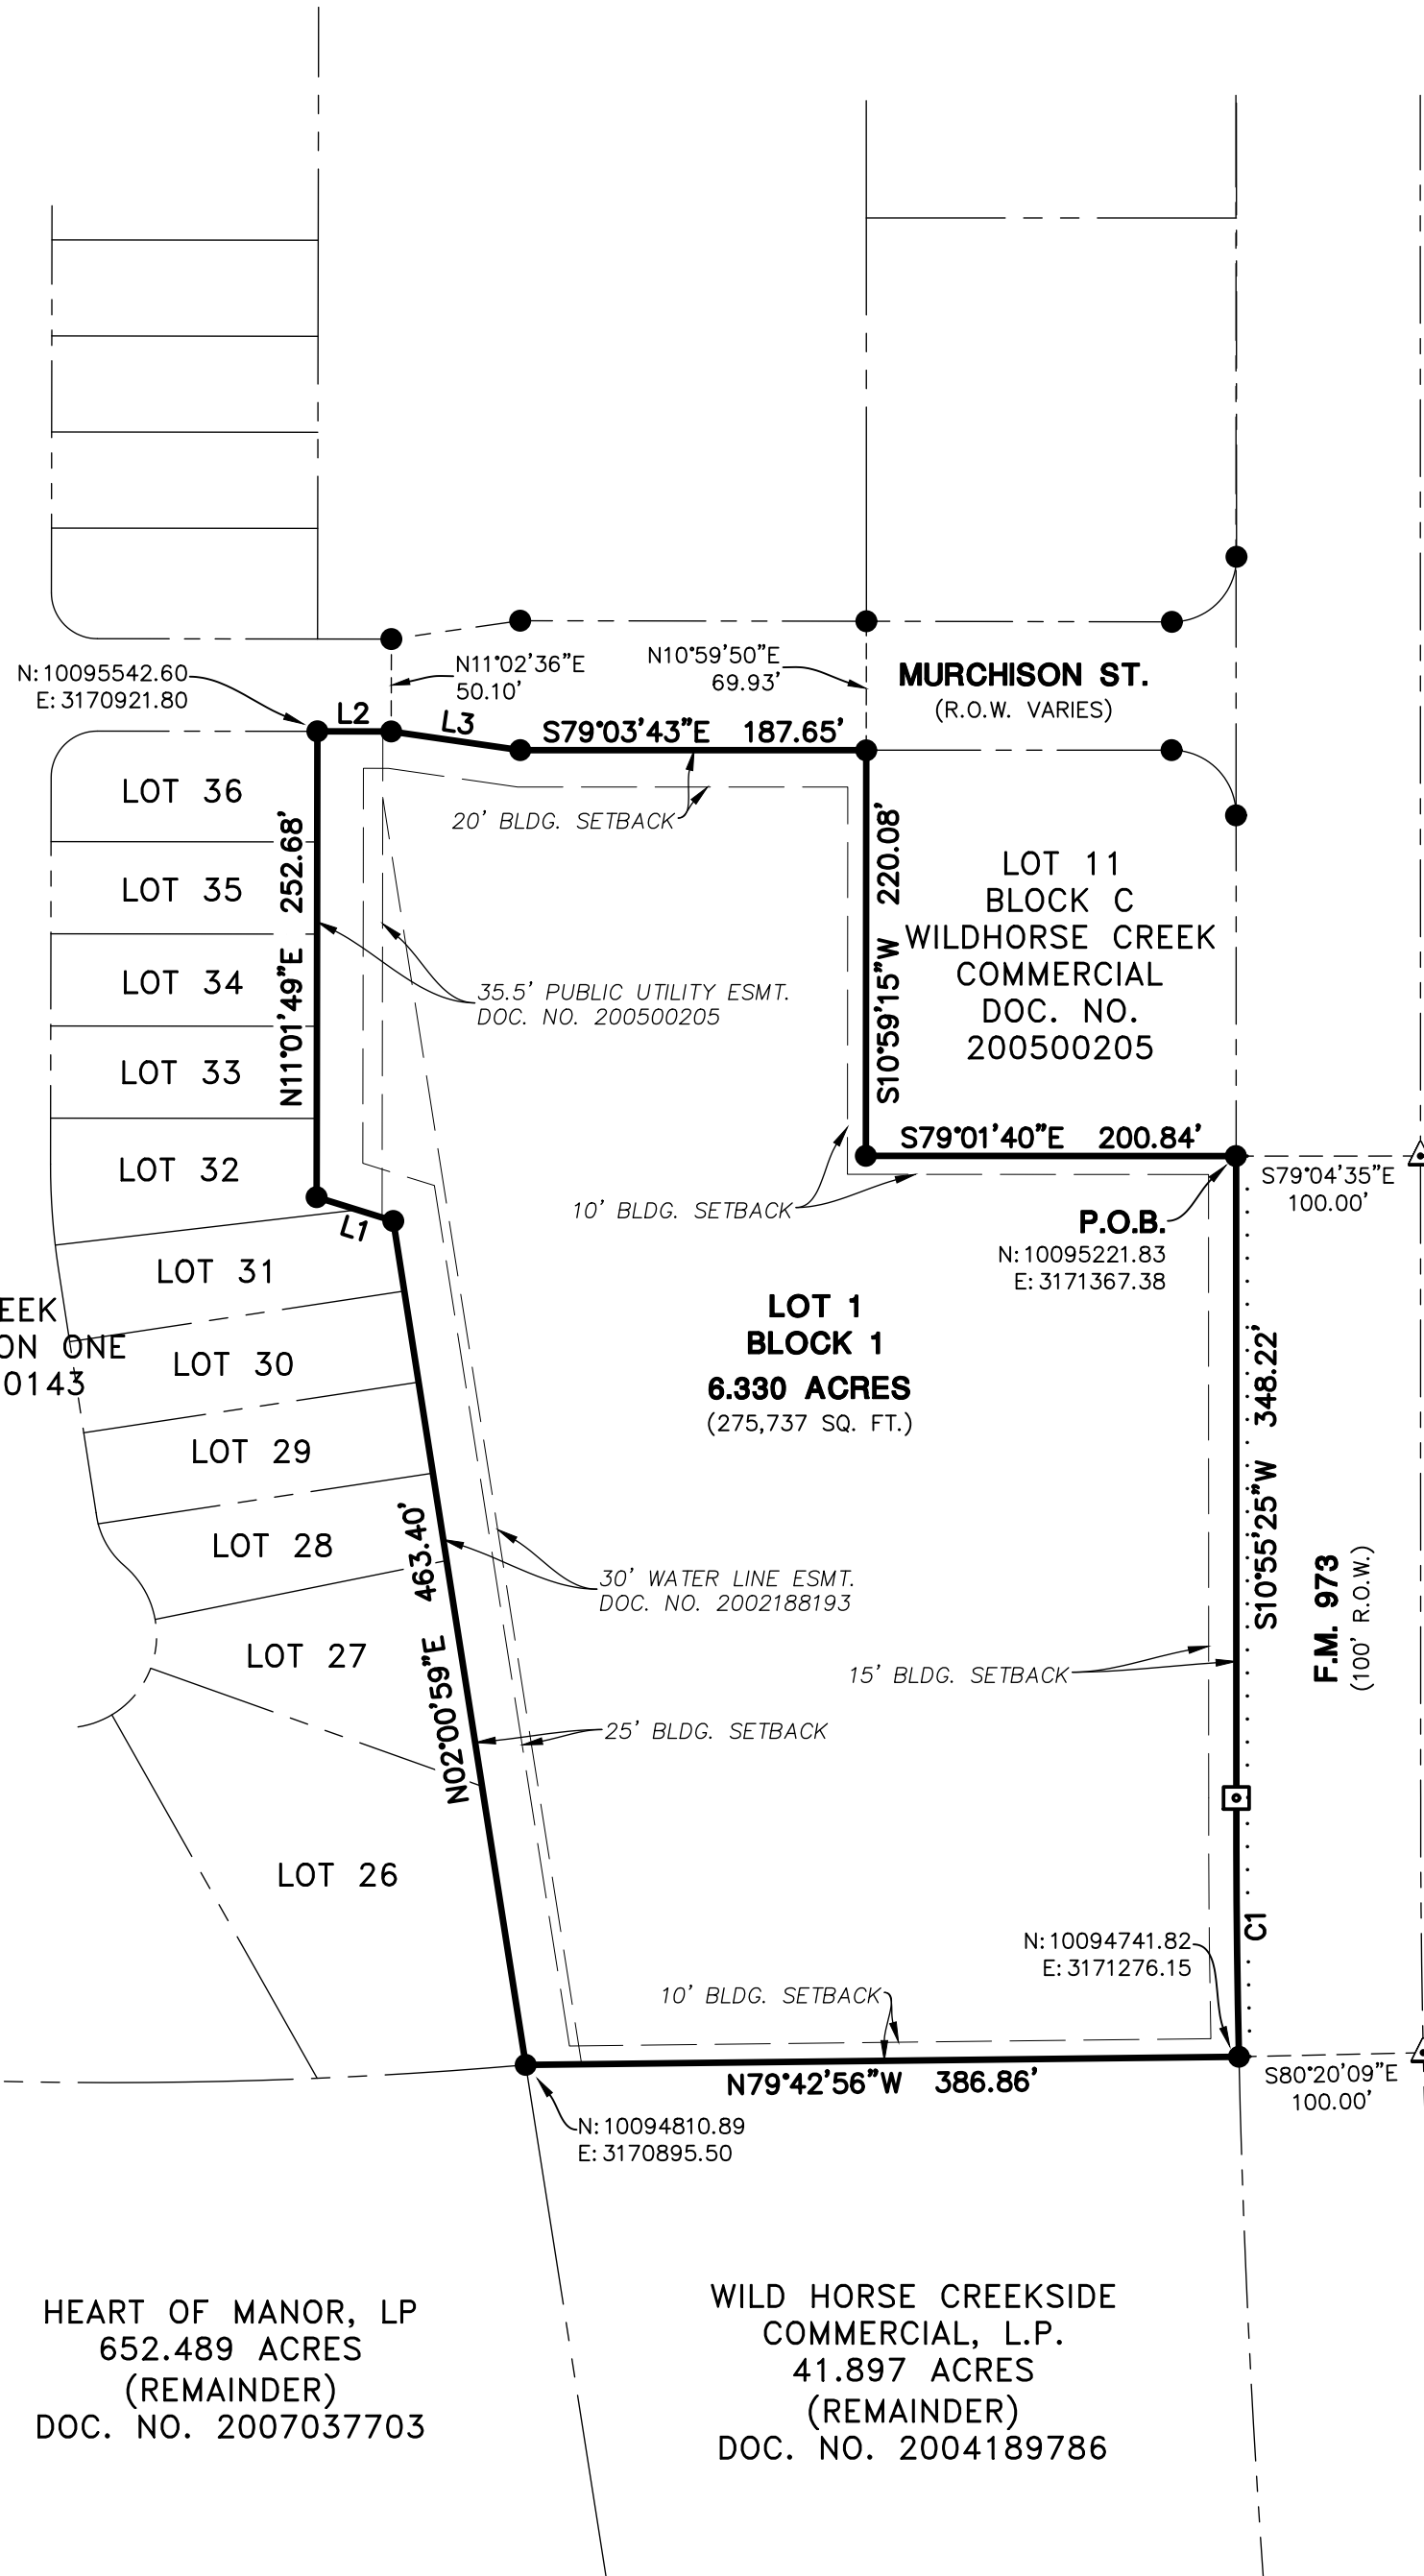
N:10095542.60
E:3170921.80

L2

L3

N11°02'36"E
50.10'

N10°59'50"E
69.93'

MURCHISON ST.
(R.O.W. VARIES)

S79°03'43"E 187.65'

20' BLDG. SETBACK

LOT 36

LOT 35

LOT 34

LOT 33

LOT 32

N11°01'49"E 252.68'

35.5' PUBLIC UTILITY ESMT.
DOC. NO. 200500205

S10°59'15"W 220.08'

LOT 11
BLOCK C
WILDHORSE CREEK
COMMERCIAL
DOC. NO.
200500205

S79°01'40"E 200.84'

10' BLDG. SETBACK

L1

S79°04'35"E
100.00'

P.O.B.
N:10095221.83
E:3171367.38

LOT 31

EEK
ON ONE
0143

LOT 30

LOT 1
BLOCK 1
6.330 ACRES
(275,737 SQ. FT.)

LOT 29

LOT 28

S10°55'25"W 348.22'

F.M. 973
(100' R.O.W.)

N02°00'59"E 463.40'

30' WATER LINE ESMT.
DOC. NO. 2002188193

LOT 27

15' BLDG. SETBACK

25' BLDG. SETBACK

LOT 26

C1

N:10094741.82
E:3171276.15

10' BLDG. SETBACK

N79°42'56"W 386.86'

S80°20'09"E
100.00'

N:10094810.89
E:3170895.50

HEART OF MANOR, LP
652.489 ACRES
(REMAINDER)
DOC. NO. 2007037703

WILD HORSE CREEKSIDE
COMMERCIAL, L.P.
41.897 ACRES
(REMAINDER)
DOC. NO. 2004189786